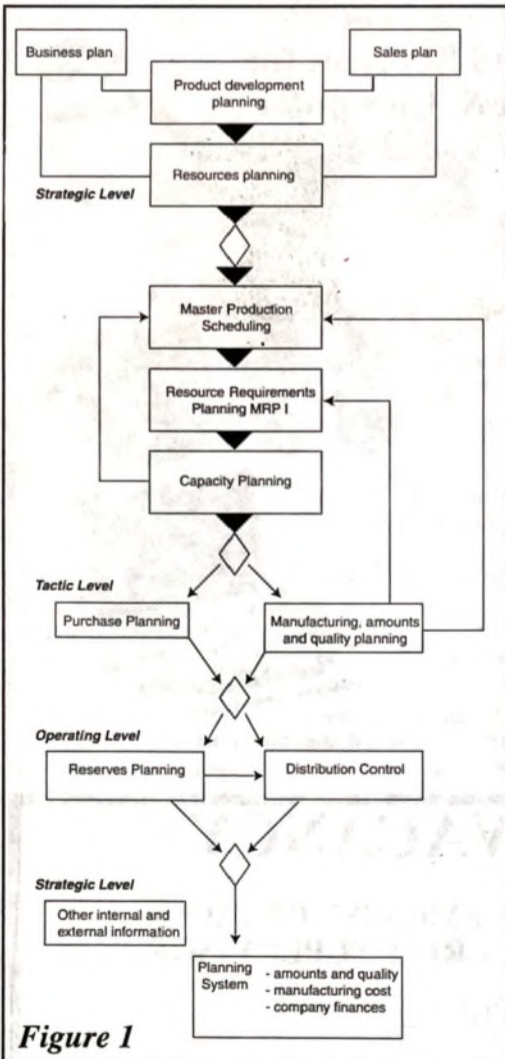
Business plan

Sales plan

Product development planning

Resources planning

Strategic Level

Master Production Scheduling

Resource Requirements Planning MRP I

Capacity Planning

Tactic Level

Purchase Planning

Manufacturing, amounts and quality planning

Operating Level

Reserves Planning

Distribution Control

Strategic Level

Other internal and external information

Planning System

- amounts and quality
- manufacturing cost
- company finances

Figure 1